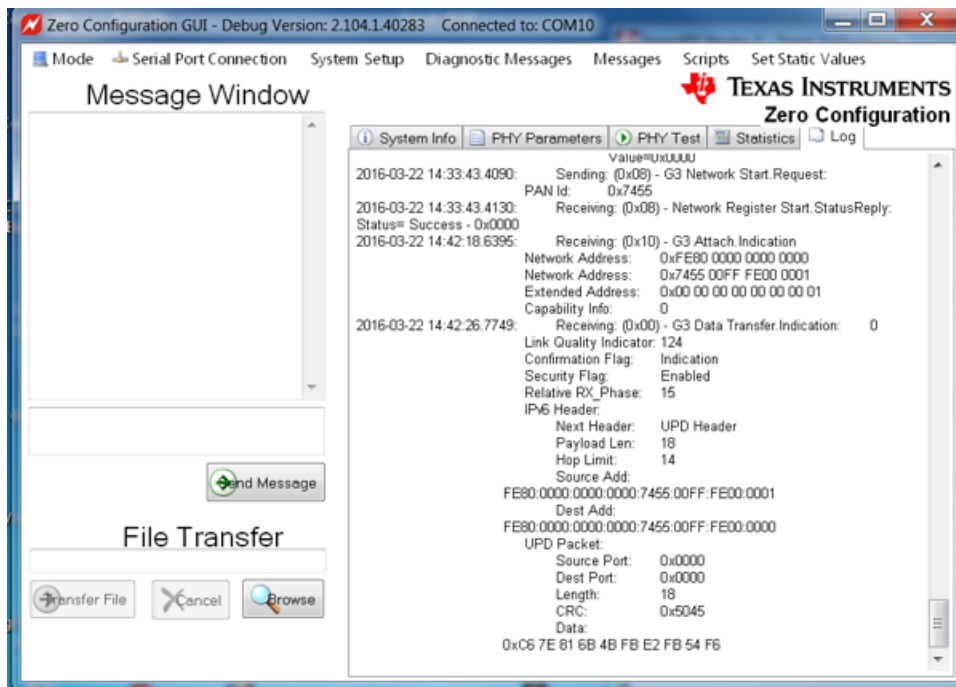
Zero Configuration GUI - Debug Version: 2.104.1.40283 Connected to: COM10

Mode Serial Port Connection System Setup Diagnostic Messages Messages Scripts Set Static Values

Texas Instruments
Zero Configuration

Message Window

Send Message

File Transfer

Transfer File Cancel Browse

System Info PHY Parameters PHY Test Statistics Log

Value=0x0000
2016-03-22 14:33:43.4090: Sending: (0x08) - G3 Network Start.Request:
PAN Id: 0x7455
2016-03-22 14:33:43.4130: Receiving: (0x08) - Network Register Start.StatusReply:
Status= Success - 0x0000
2016-03-22 14:42:18.6395: Receiving: (0x10) - G3 Attach.Indication
Network Address: 0xFE80 0000 0000 0000
Network Address: 0x7455 00FF FE00 0001
Extended Address: 0x00 00 00 00 00 00 00 01
Capability Info: 0
2016-03-22 14:42:26.7749: Receiving: (0x00) - G3 Data Transfer.Indication: 0
Link Quality Indicator: 124
Confirmation Flag: Indication
Security Flag: Enabled
Relative RX_Phase: 15
IPv6 Header:
Next Header: UPD Header
Payload Len: 18
Hop Limit: 14
Source Add:
FE80:0000:0000:0000:7455:00FF:FE00:0001
Dest Add:
FE80:0000:0000:0000:7455:00FF:FE00:0000
UPD Packet:
Source Port: 0x0000
Dest Port: 0x0000
Length: 18
CRC: 0x5045
Data:
0xC6 7E 81 6B 4B FB E2 FB 54 F6